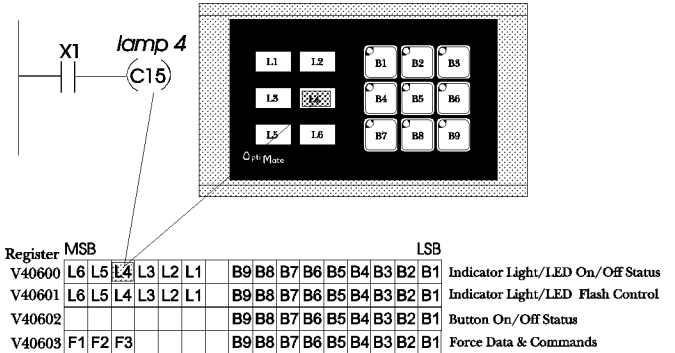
X1

lamp 4

C15

L1 L2
L3 L4
L5 L6

B1 B2 B3
B4 B5 B6
B7 B8 B9

OptiMate

Register MSB LSB

| Register | | | | | | | | | | | | | | | | | |
|---|---|---|---|---|---|---|---|---|---|---|---|---|---|---|---|---|---|
| V40600 | L6 | L5 | L4 | L3 | L2 | L1 | | B9 | B8 | B7 | B6 | B5 | B4 | B3 | B2 | B1 | Indicator Light/LED On/Off Status |
| V40601 | L6 | L5 | L4 | L3 | L2 | L1 | | B9 | B8 | B7 | B6 | B5 | B4 | B3 | B2 | B1 | Indicator Light/LED Flash Control |
| V40602 | | | | | | | | B9 | B8 | B7 | B6 | B5 | B4 | B3 | B2 | B1 | Button On/Off Status |
| V40603 | F1 | F2 | F3 | | | | | B9 | B8 | B7 | B6 | B5 | B4 | B3 | B2 | B1 | Force Data & Commands |